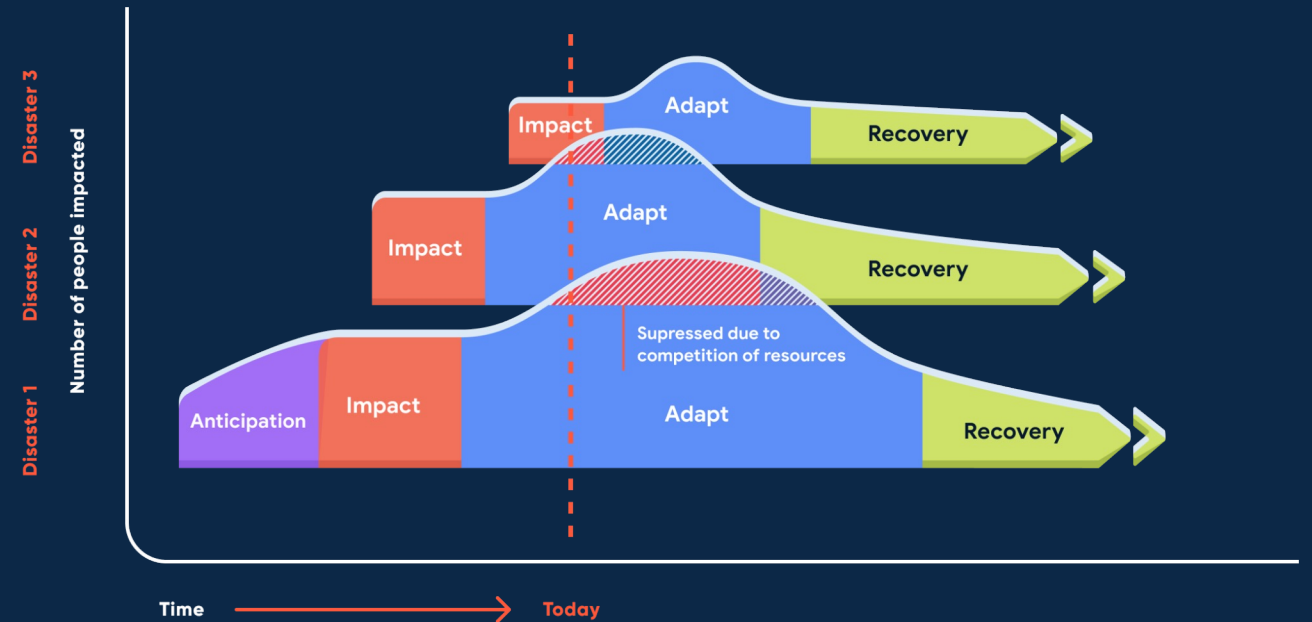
Disaster 3

Disaster 2

Disaster 1

Number of people impacted

Impact

Adapt

Recovery

Impact

Adapt

Recovery

Supressed due to competition of resources

Anticipation

Impact

Adapt

Recovery

Time

Today